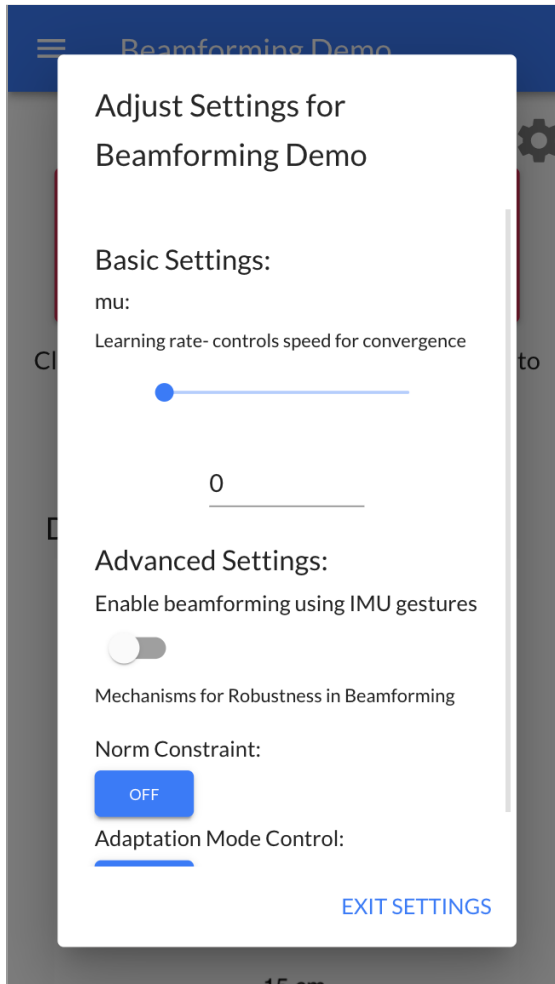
Beamforming Demo

Adjust Settings for Beamforming Demo

Cl

to

D

Basic Settings:

mu:

Learning rate- controls speed for convergence

0

Advanced Settings:

Enable beamforming using IMU gestures

Mechanisms for Robustness in Beamforming

Norm Constraint:

OFF

Adaptation Mode Control:

EXIT SETTINGS

15 cm